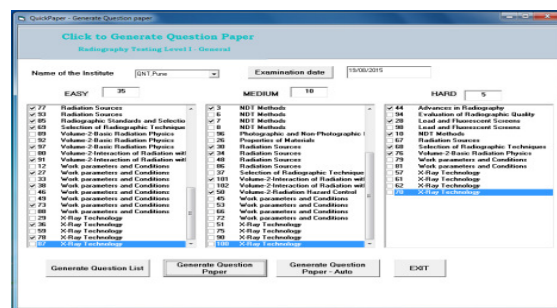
QuickPaper - Generate Question paper

Click to Generate Question Paper

Radiography Testing Level I - General

Name of the Institute SNT Pune

Examination date 15/08/2015

EASY 35

MEDIUM 10

HARD 5

77 Radiation Sources
93 Radiation Sources
85 Radiographic Standards and Selectio
63 Selection of Radiographic Technique
89 Volume-2-Basic Radiation Physics
97 Volume-2-Basic Radiation Physics
99 Volume-2-Interaction of Radiation wit
91 Volume-2-Interaction of Radiation wit
12 Work parameters and Conditions
27 Work parameters and Conditions
33 Work parameters and Conditions
38 Work parameters and Conditions
46 Work parameters and Conditions
49 Work parameters and Conditions
73 Work parameters and Conditions
88 Work parameters and Conditions
29 X-Ray Technology
36 X-Ray Technology
59 X-Ray Technology
80 X-Ray Technology
87 X-Ray Technology

3 NDT Methods
6 NDT Methods
7 NDT Methods
8 NDT Methods
96 Photographic and Non-Photographic I
26 Properties of Materials
30 Radiation Sources
34 Radiation Sources
86 Radiation Sources
37 Selection of Radiographic Technique
101 Volume-2-Interaction of Radiation wit
102 Volume-2-Interaction of Radiation wit
50 Volume-2-Radiation Hazard Control
45 Work parameters and Conditions
53 Work parameters and Conditions
66 Work parameters and Conditions
72 Work parameters and Conditions
27 X-Ray Technology
51 X-Ray Technology
75 X-Ray Technology
90 X-Ray Technology
100 X-Ray Technology

44 Advances in Radiography
94 Evaluation of Radiographic Quality
28 Lead and Fluorescent Screens
58 Lead and Fluorescent Screens
10 NDT Methods
18 Radiation Sources
68 Selection of Radiographic Techniques
76 Volume-2-Basic Radiation Physics
79 Work parameters and Conditions
81 Work parameters and Conditions
57 X-Ray Technology
61 X-Ray Technology
62 X-Ray Technology
78 X-Ray Technology

Generate Question List

Generate Question Paper

Generate Question Paper - Auto

EXIT